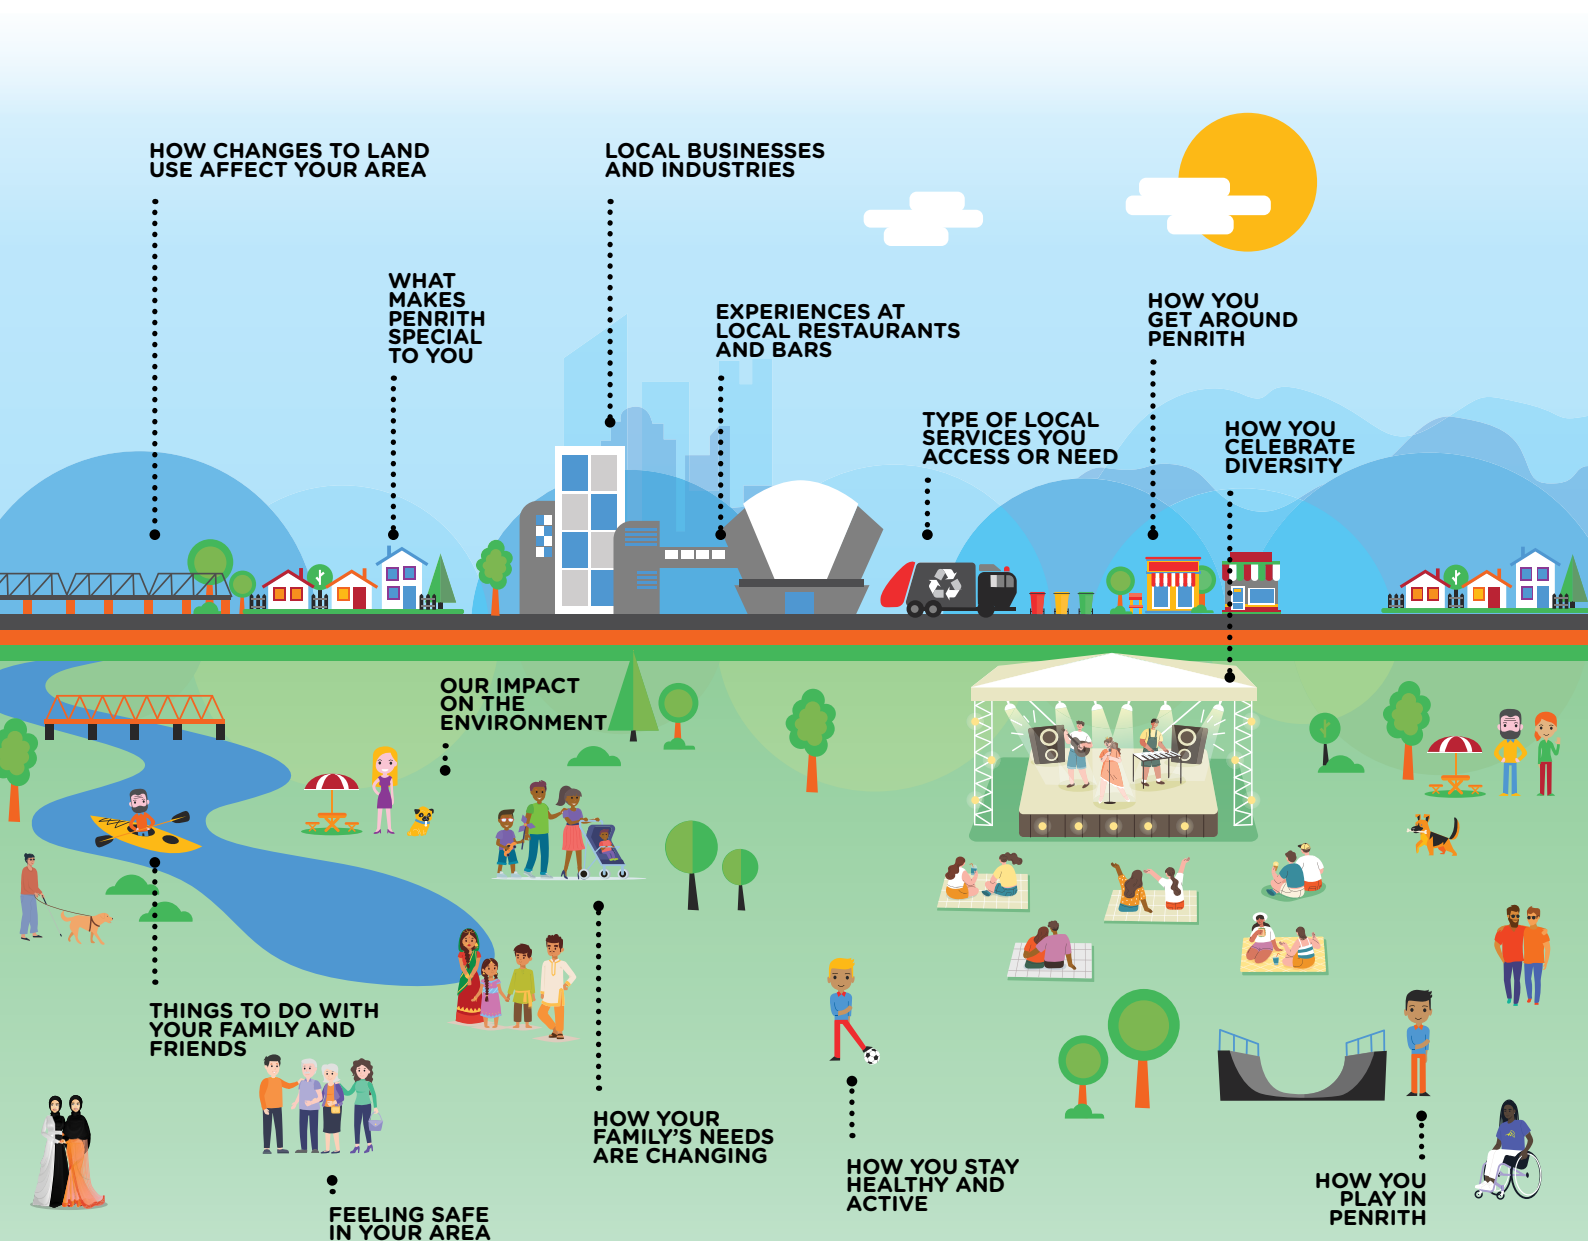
HOW CHANGES TO LAND USE AFFECT YOUR AREA

LOCAL BUSINESSES AND INDUSTRIES

WHAT MAKES PENRITH SPECIAL TO YOU

EXPERIENCES AT LOCAL RESTAURANTS AND BARS

HOW YOU GET AROUND PENRITH

TYPE OF LOCAL SERVICES YOU ACCESS OR NEED

HOW YOU CELEBRATE DIVERSITY

OUR IMPACT ON THE ENVIRONMENT

THINGS TO DO WITH YOUR FAMILY AND FRIENDS

HOW YOUR FAMILY'S NEEDS ARE CHANGING

HOW YOU STAY HEALTHY AND ACTIVE

HOW YOU PLAY IN PENRITH

FEELING SAFE IN YOUR AREA